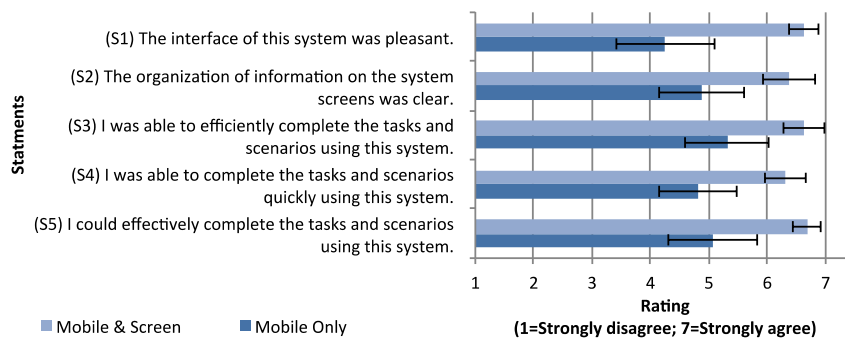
Statments

(S1) The interface of this system was pleasant.

(S2) The organization of information on the system screens was clear.

(S3) I was able to efficiently complete the tasks and scenarios using this system.

(S4) I was able to complete the tasks and scenarios quickly using this system.

(S5) I could effectively complete the tasks and scenarios using this system.

1 2 3 4 5 6 7

Rating
(1=Strongly disagree; 7=Strongly agree)

Mobile & Screen
Mobile Only